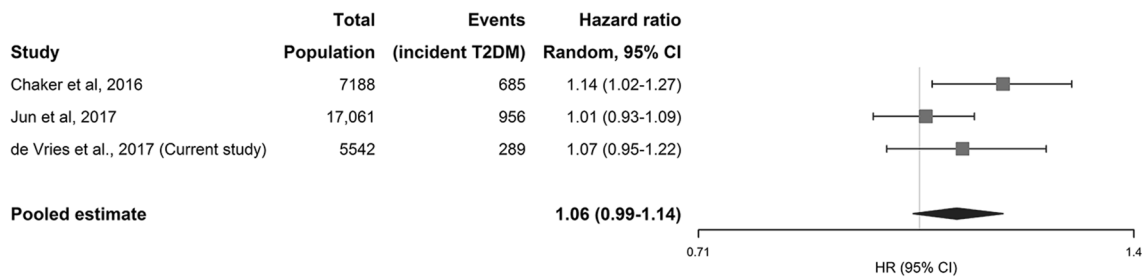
| Study | Total Population | Events (incident T2DM) | Hazard ratio Random, 95% CI |
|---|---|---|---|
| Chaker et al, 2016 | 7188 | 685 | 1.14 (1.02-1.27) |
| Jun et al, 2017 | 17,061 | 956 | 1.01 (0.93-1.09) |
| de Vries et al., 2017 (Current study) | 5542 | 289 | 1.07 (0.95-1.22) |
| **Pooled estimate** | | | **1.06 (0.99-1.14)** |

0.71

1.4

HR (95% CI)